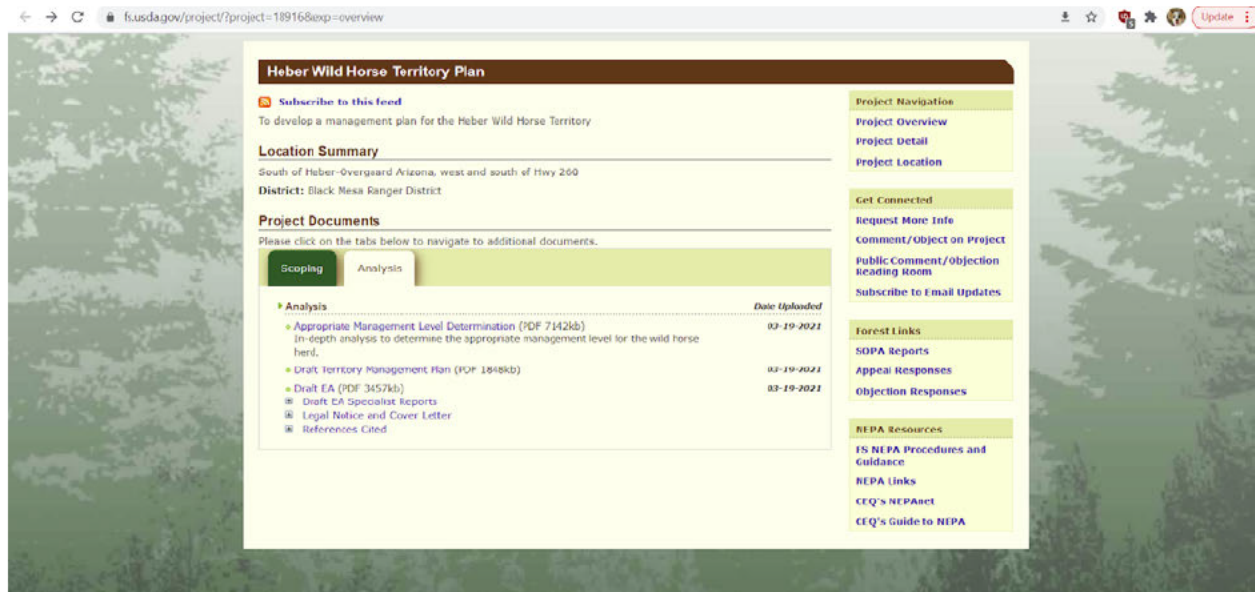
fs.usda.gov/project/?project=18916&exp=overview

Update

Heber Wild Horse Territory Plan

Subscribe to this feed

To develop a management plan for the Heber Wild Horse Territory

Location Summary

South of Heber-Overgaard Arizona, west and south of Hwy 260

District: Black Mesa Ranger District

Project Documents

Please click on the tabs below to navigate to additional documents.

Scoping | Analysis

Analysis | Date Uploaded

Appropriate Management Level Determination (PDF 7142kb) 03-19-2021
In-depth analysis to determine the appropriate management level for the wild horse herd.

Draft Territory Management Plan (PDF 1848kb) 03-19-2021

Draft EA (PDF 3457kb) 03-19-2021

Draft EA Specialist Reports

Legal Notice and Cover Letter

References Cited

Project Navigation
Project Overview
Project Detail
Project Location

Get Connected
Request More Info
Comment/Object on Project
Public Comment/Objection Reading Room
Subscribe to Email Updates

Forest Links
SOPA Reports
Appeal Responses
Objection Responses

NEPA Resources
FS NEPA Procedures and Guidance
NEPA Links
CEQ's NEPAnet
CEQ's Guide to NEPA